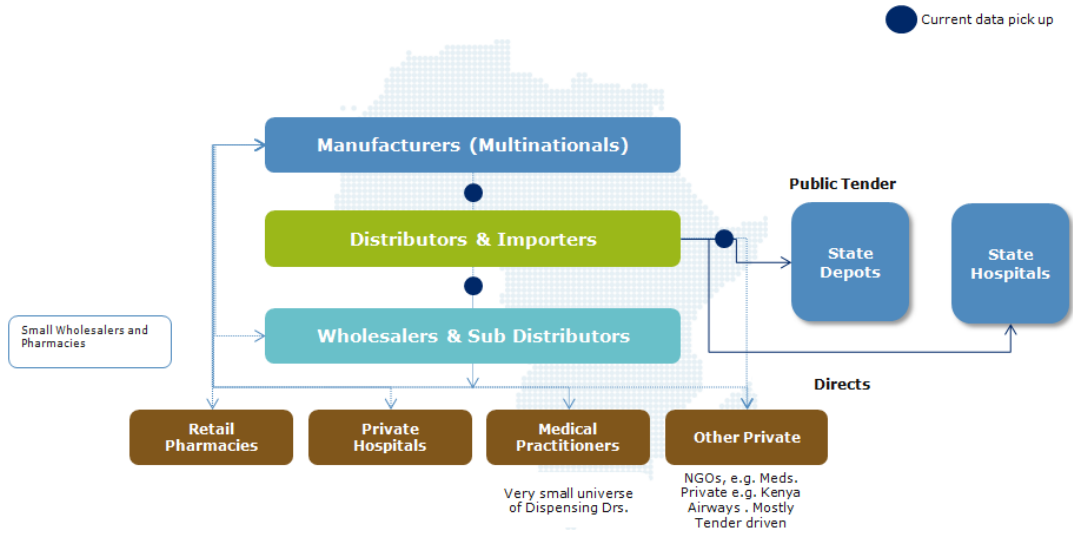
Current data pick up

Manufacturers (Multinationals)

Distributors & Importers

Wholesalers & Sub Distributors

Small Wholesalers and Pharmacies

Public Tender

State Depots

State Hospitals

Directs

Retail Pharmacies

Private Hospitals

Medical Practitioners

Other Private

Very small universe of Dispensing Drs.

NGOs, e.g. Meds. Private e.g. Kenya Airways . Mostly Tender driven